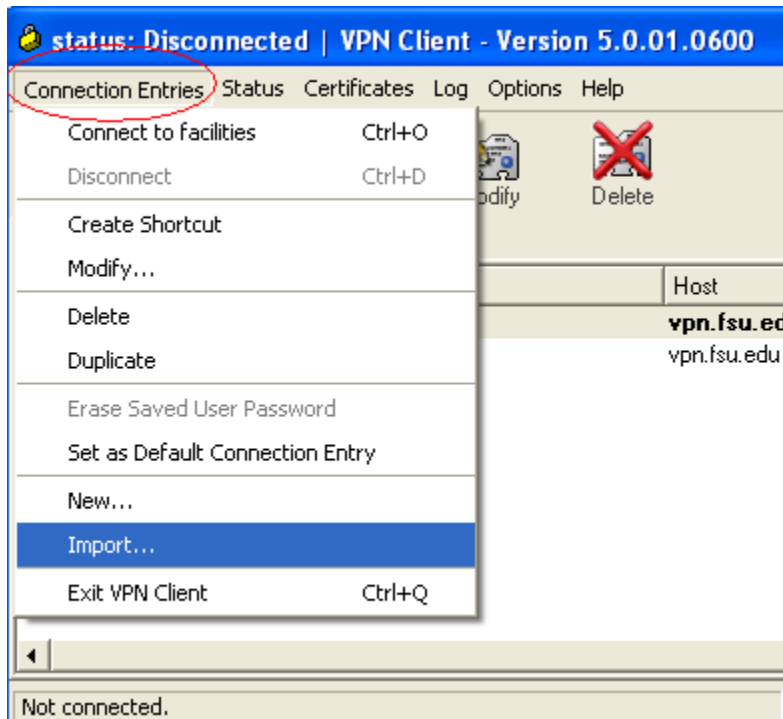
status: Disconnected | VPN Client - Version 5.0.01.0600

Connection Entries Status Certificates Log Options Help

Connect to facilities Ctrl+O
Disconnect Ctrl+D
Create Shortcut
Modify...
Delete
Duplicate
Erase Saved User Password
Set as Default Connection Entry
New...
Import...
Exit VPN Client Ctrl+Q

odify Delete

Host
vpn.fsu.ed
vpn.fsu.edu

Not connected.